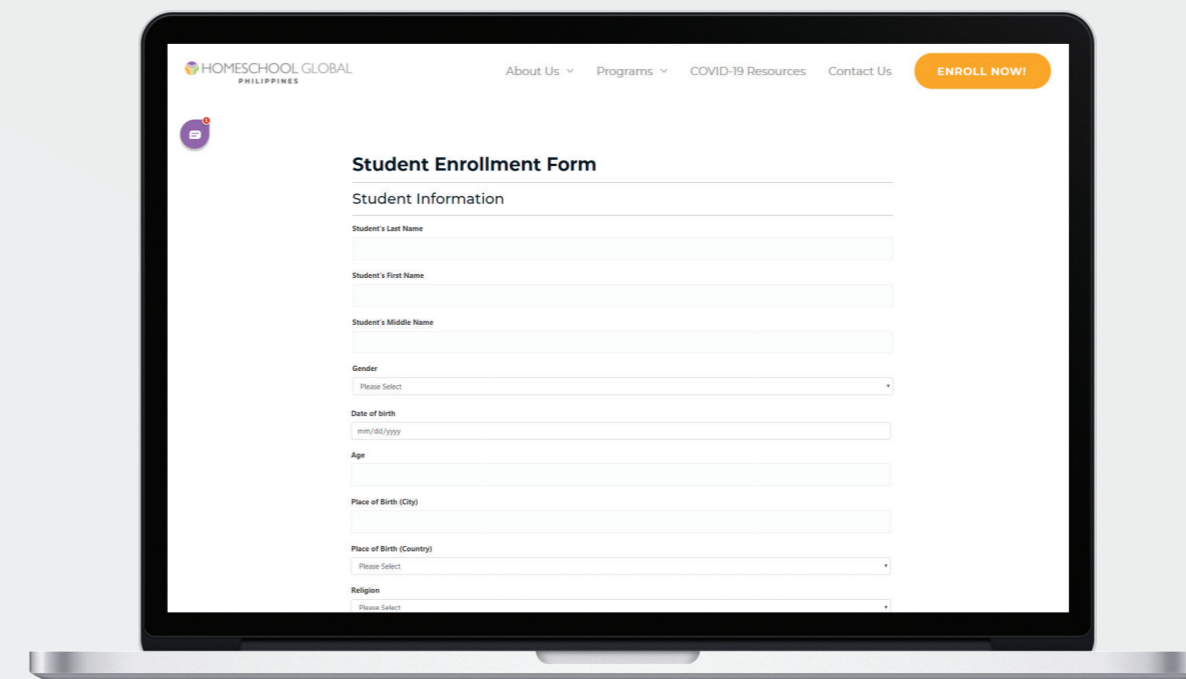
HOMESCHOOL GLOBAL
PHILIPPINES

About Us
Programs
COVID-19 Resources
Contact Us
ENROLL NOW!

Student Enrollment Form

Student Information

Student's Last Name

Student's First Name

Student's Middle Name

Gender
Please Select

Date of birth
mm/dd/yyyy

Age

Place of Birth (City)

Place of Birth (Country)
Please Select

Religion
Please Select